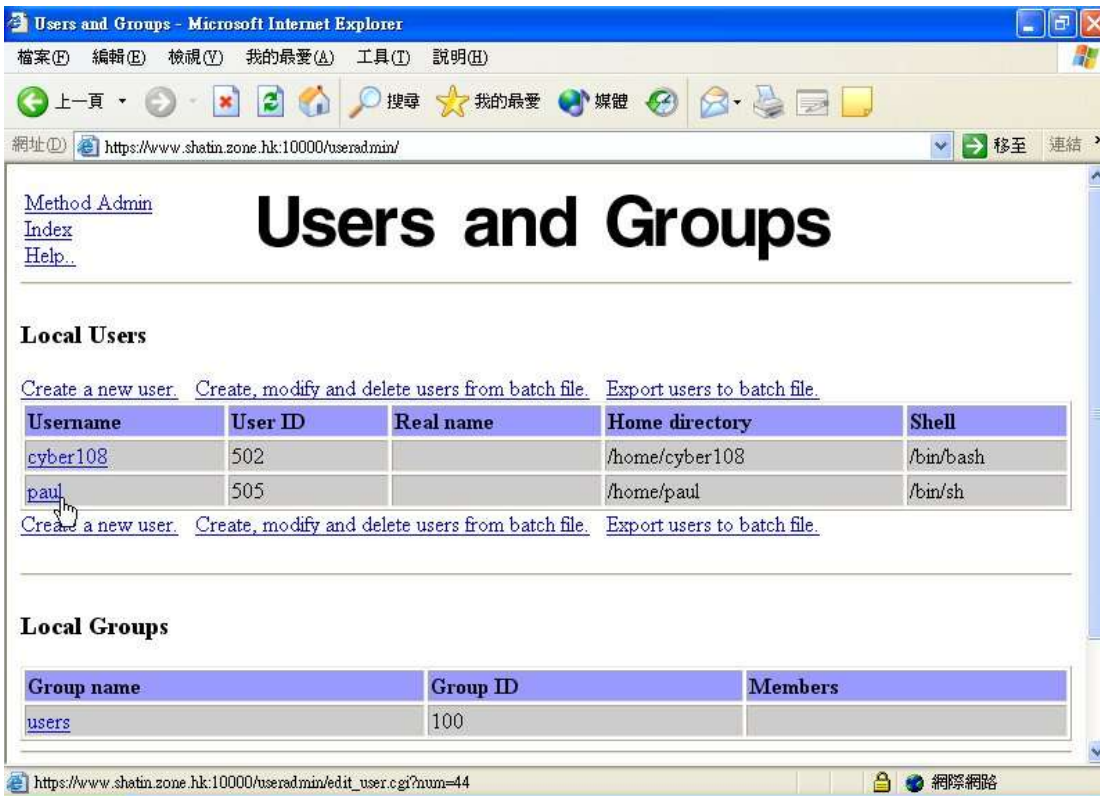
Users and Groups - Microsoft Internet Explorer

檔案(F) 編輯(E) 檢視(V) 我的最愛(A) 工具(T) 說明(H)

上一頁 搜尋 我的最愛 媒體

網址(D) https://www.shatin.zone.hk:10000/useradmin/ 移至 連結

Method Admin
Index
Help..

Users and Groups

Local Users

Create a new user. Create, modify and delete users from batch file. Export users to batch file.

| Username | User ID | Real name | Home directory | Shell |
|---|---|---|---|---|
| cyber108 | 502 | | /home/cyber108 | /bin/bash |
| paul | 505 | | /home/paul | /bin/sh |

Create a new user. Create, modify and delete users from batch file. Export users to batch file.

Local Groups

| Group name | Group ID | Members |
|---|---|---|
| users | 100 | |

https://www.shatin.zone.hk:10000/useradmin/edit_user.cgi?num=44 網際網路